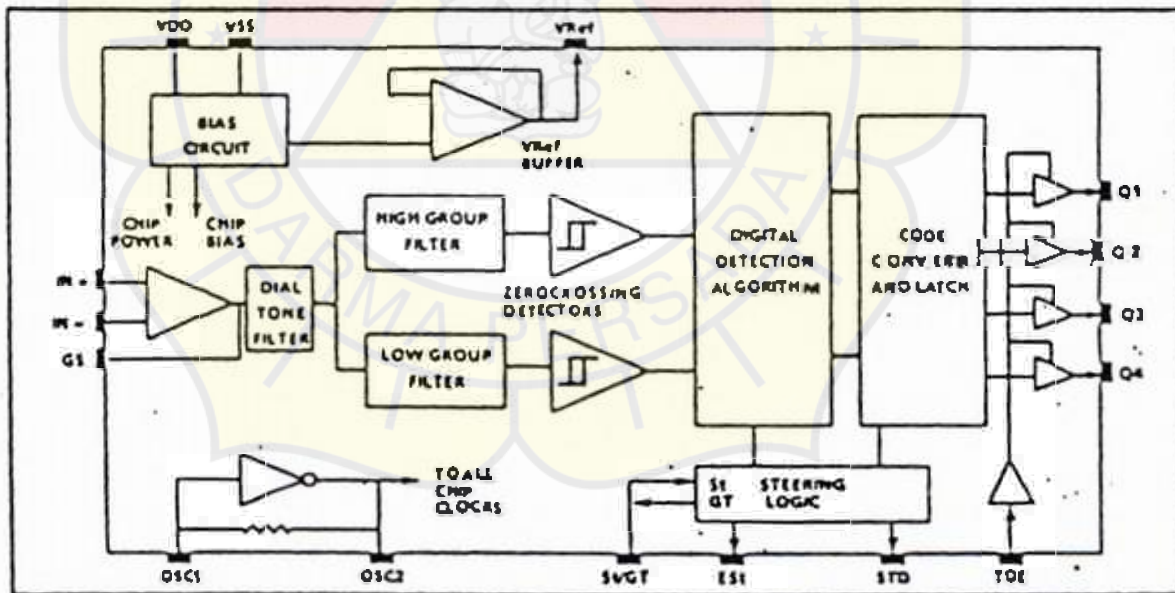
VDD VSS VRef

BIAS CIRCUIT

VRef BUFFER

CHIP POWER CHIP BIAS

HIGH GROUP FILTER

DIGITAL DETECTION ALGORITHM

CODE CONVERTER AND LATCH

Q1 Q2 Q3 Q4

IN+ IN- GS

DIAL TONE FILTER

ZEROCROSSING DETECTORS

LOW GROUP FILTER

TO ALL CHIP CLOCKS

St GT STEERING LOGIC

OSC1 OSC2 St/GT ESt STD TOE